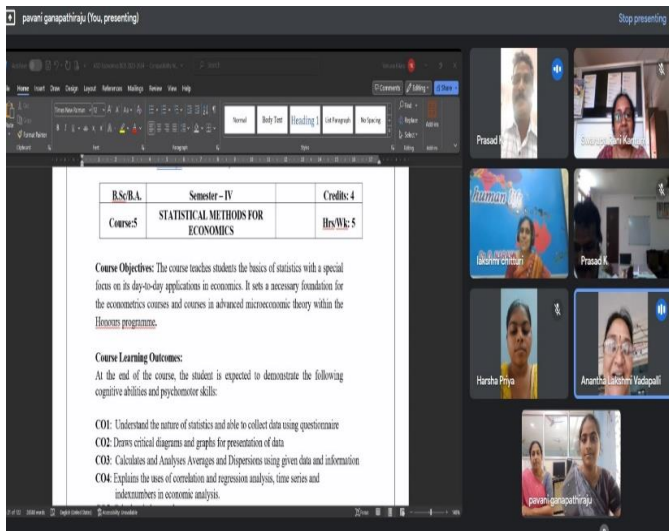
pavani ganapathiraju (You, presenting)

Stop presenting

Home Insert Draw Design Layout References Mailings Review View Help

Comments Editing Share

Normal Body Text Heading 1 List Paragraph No Spacing

| B.Sc/B.A. | Semester – IV | Credits: 4 |
|---|---|---|
| Course:5 | STATISTICAL METHODS FOR ECONOMICS | Hrs/Wk: 5 |

Course Objectives: The course teaches students the basics of statistics with a special focus on its day-to-day applications in economics. It sets a necessary foundation for the econometrics courses and courses in advanced microeconomic theory within the Honours programme.

Course Learning Outcomes:
At the end of the course, the student is expected to demonstrate the following cognitive abilities and psychomotor skills:

CO1: Understand the nature of statistics and able to collect data using questionnaire
CO2: Draws critical diagrams and graphs for presentation of data
CO3: Calculates and Analyses Averages and Dispersions using given data and information
CO4: Explains the uses of correlation and regression analysis, time series and indexnumbers in economic analysis.

Prasad

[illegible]

Lakshmi chitturi

Prasad K

Harsha Priya

Anantha Lakshmi Vadapalli

pavani ganapathiraju